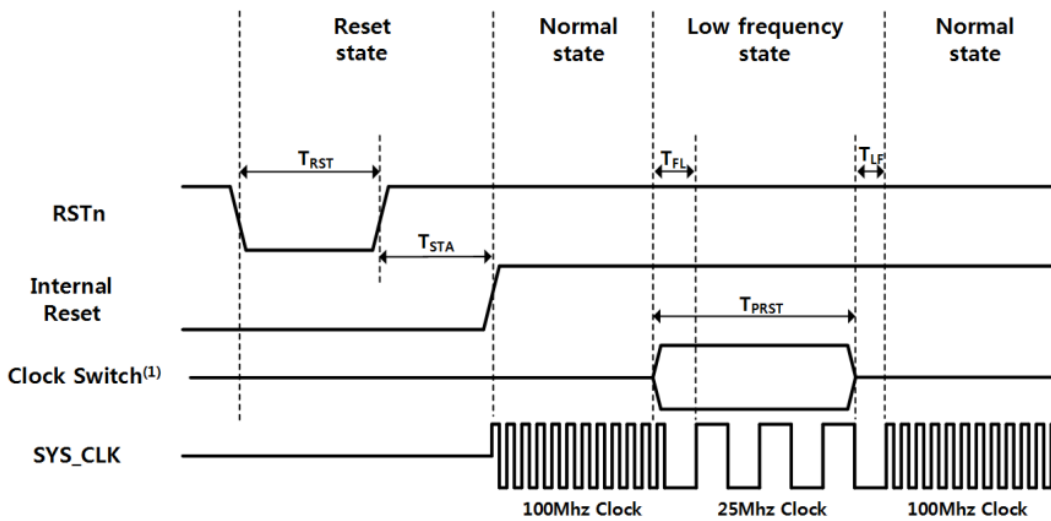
Reset state

Normal state

Low frequency state

Normal state

$T_{RST}$

$T_{FL}$

$T_{LF}$

RSTn

$T_{STA}$

Internal Reset

$T_{PRST}$

Clock Switch$^{(1)}$

SYS_CLK

100Mhz Clock

25Mhz Clock

100Mhz Clock